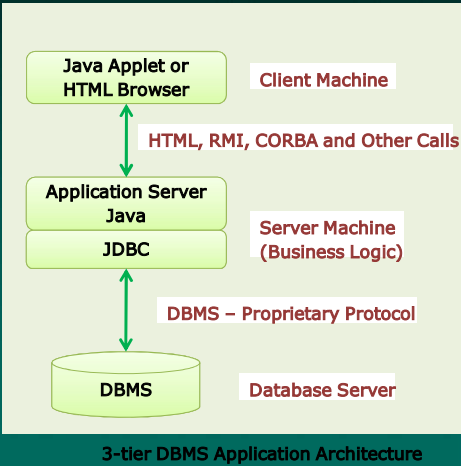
Java Applet or HTML Browser

Client Machine

HTML, RMI, CORBA and Other Calls

Application Server Java

JDBC

Server Machine (Business Logic)

DBMS – Proprietary Protocol

DBMS

Database Server

3-tier DBMS Application Architecture